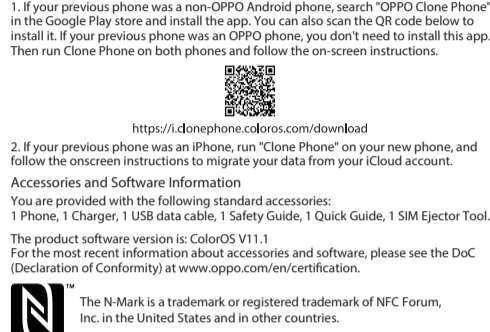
1. If your previous phone was a non-OPPO Android phone, search "OPPO Clone Phone" in the Google Play store and install the app. You can also scan the QR code below to install it. If your previous phone was an OPPO phone, you don't need to install this app. Then run Clone Phone on both phones and follow the on-screen instructions.

https://i.clonephone.coloros.com/download

2. If your previous phone was an iPhone, run "Clone Phone" on your new phone, and follow the onscreen instructions to migrate your data from your iCloud account.

Accessories and Software Information

You are provided with the following standard accessories:
1 Phone, 1 Charger, 1 USB data cable, 1 Safety Guide, 1 Quick Guide, 1 SIM Ejector Tool.

The product software version is: ColorOS V11.1
For the most recent information about accessories and software, please see the DoC (Declaration of Conformity) at www.oppo.com/en/certification.

TM

The N-Mark is a trademark or registered trademark of NFC Forum, Inc. in the United States and in other countries.